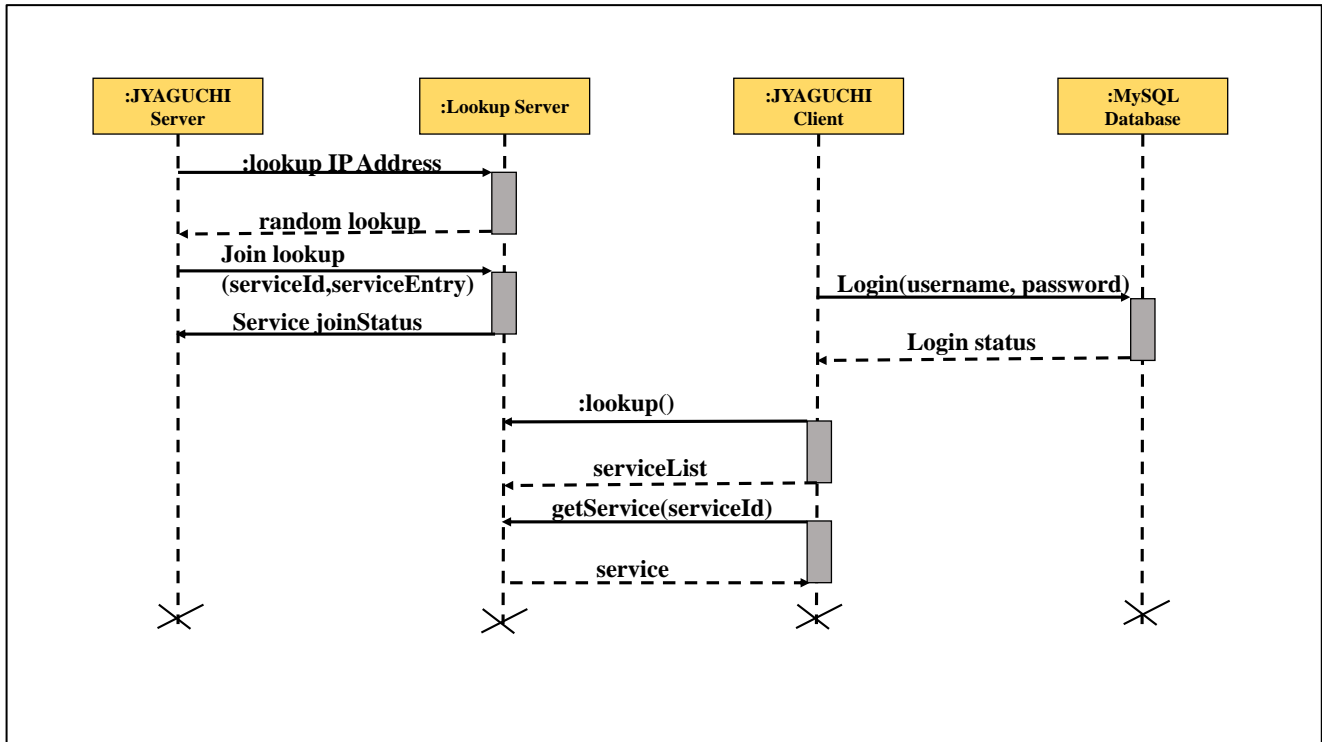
:JYAGUCHI Server

:Lookup Server

:JYAGUCHI Client

:MySQL Database

:lookup IP Address

random lookup

Join lookup (serviceId,serviceEntry)

Login(username, password)

Service joinStatus

Login status

:lookup()

serviceList

getService(serviceId)

service